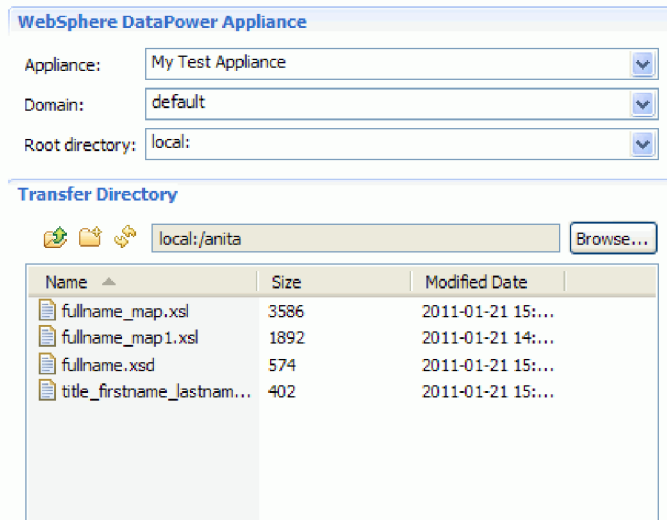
WebSphere DataPower Appliance

Appliance: My Test Appliance

Domain: default

Root directory: local:

Transfer Directory

local:/anita

Browse...

| Name | Size | Modified Date |
|---|---|---|
| fullname_map.xsl | 3586 | 2011-01-21 15:... |
| fullname_map1.xsl | 1892 | 2011-01-21 14:... |
| fullname.xsd | 574 | 2011-01-21 15:... |
| title_firstname_lastnam... | 402 | 2011-01-21 15:... |